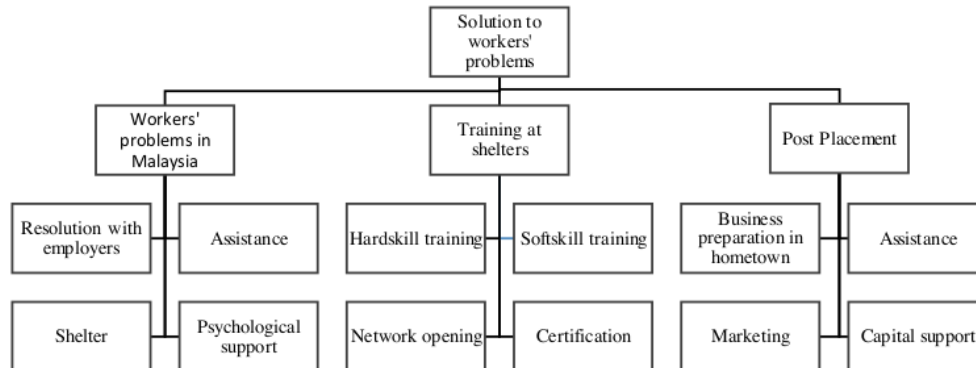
Solution to workers' problems

Workers' problems in Malaysia

Resolution with employers

Assistance

Shelter

Psychological support

Training at shelters

Hardskill training

Softskill training

Network opening

Certification

Post Placement

Business preparation in hometown

Assistance

Marketing

Capital support